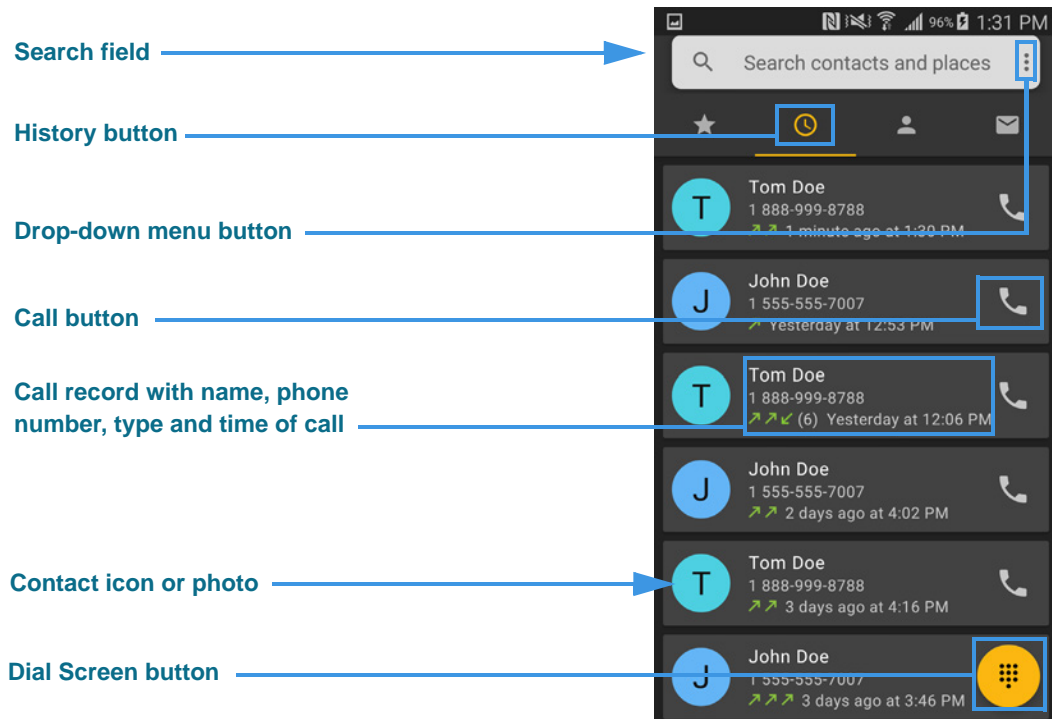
Search field

History button

Drop-down menu button

Call button

Call record with name, phone number, type and time of call

Contact icon or photo

Dial Screen button

96% 1:31 PM

Search contacts and places

T
Tom Doe
1 888-999-8788
1 minute ago at 1:30 PM

J
John Doe
1 555-555-7007
Yesterday at 12:53 PM

T
Tom Doe
1 888-999-8788
(6) Yesterday at 12:06 PM

J
John Doe
1 555-555-7007
2 days ago at 4:02 PM

T
Tom Doe
1 888-999-8788
3 days ago at 4:16 PM

J
John Doe
1 555-555-7007
3 days ago at 3:46 PM